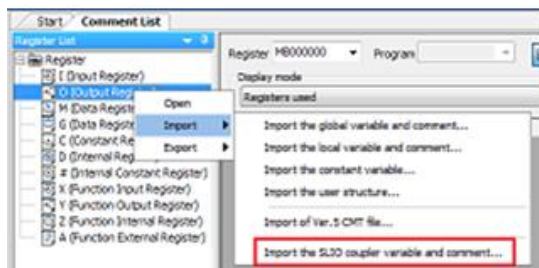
Start Comment List

Register List

Register
I (Input Register)
O (Output Register)
M (Data Registe
G (Data Registe
C (Constant Re
D (Internal Reg
# (Internal Constant Register)
X (Function Input Register)
Y (Function Output Register)
Z (Function Internal Register)
A (Function External Register)

Open
Import
Export

Register MB000000 Program
Display mode
Registers used

Import the global variable and comment...
Import the local variable and comment...
Import the constant variable...
Import the user structure...
Import of Ver.5 CMT file...
Import the SLIO coupler variable and comment...